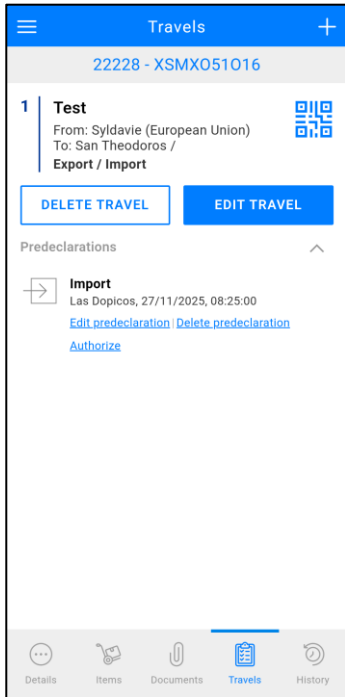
Travels

22228 - XSMXO51O16

1
Test
From: Syldavie (European Union)
To: San Theodoros /
Export / Import

DELETE TRAVEL
EDIT TRAVEL

Predeclarations

Import
Las Dopicos, 27/11/2025, 08:25:00
Edit predeclaration | Delete predeclaration
Authorize

Details
Items
Documents
Travels
History